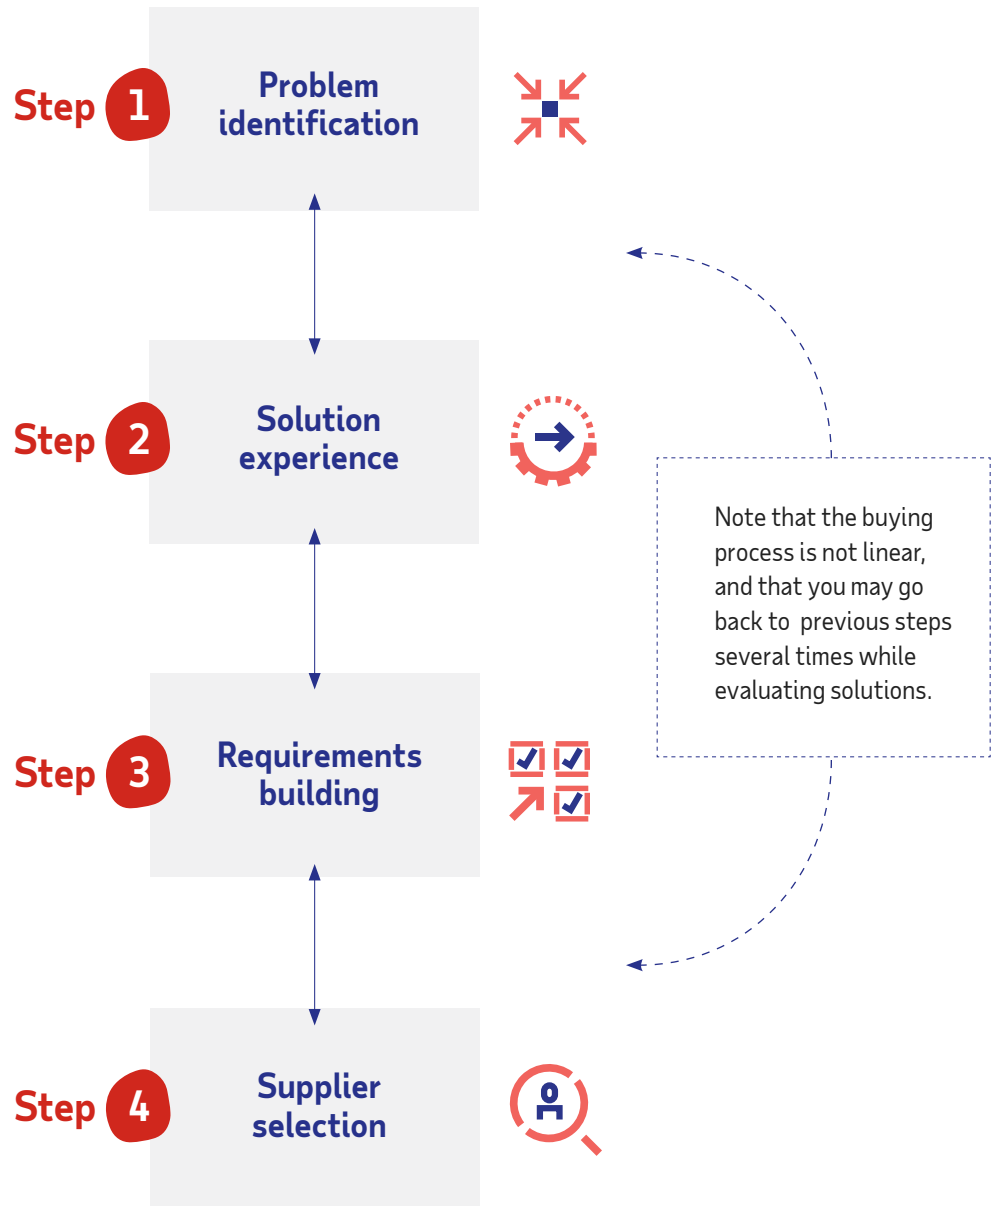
Step 1 Problem identification

Step 2 Solution experience

Step 3 Requirements building

Step 4 Supplier selection

Note that the buying process is not linear, and that you may go back to previous steps several times while evaluating solutions.